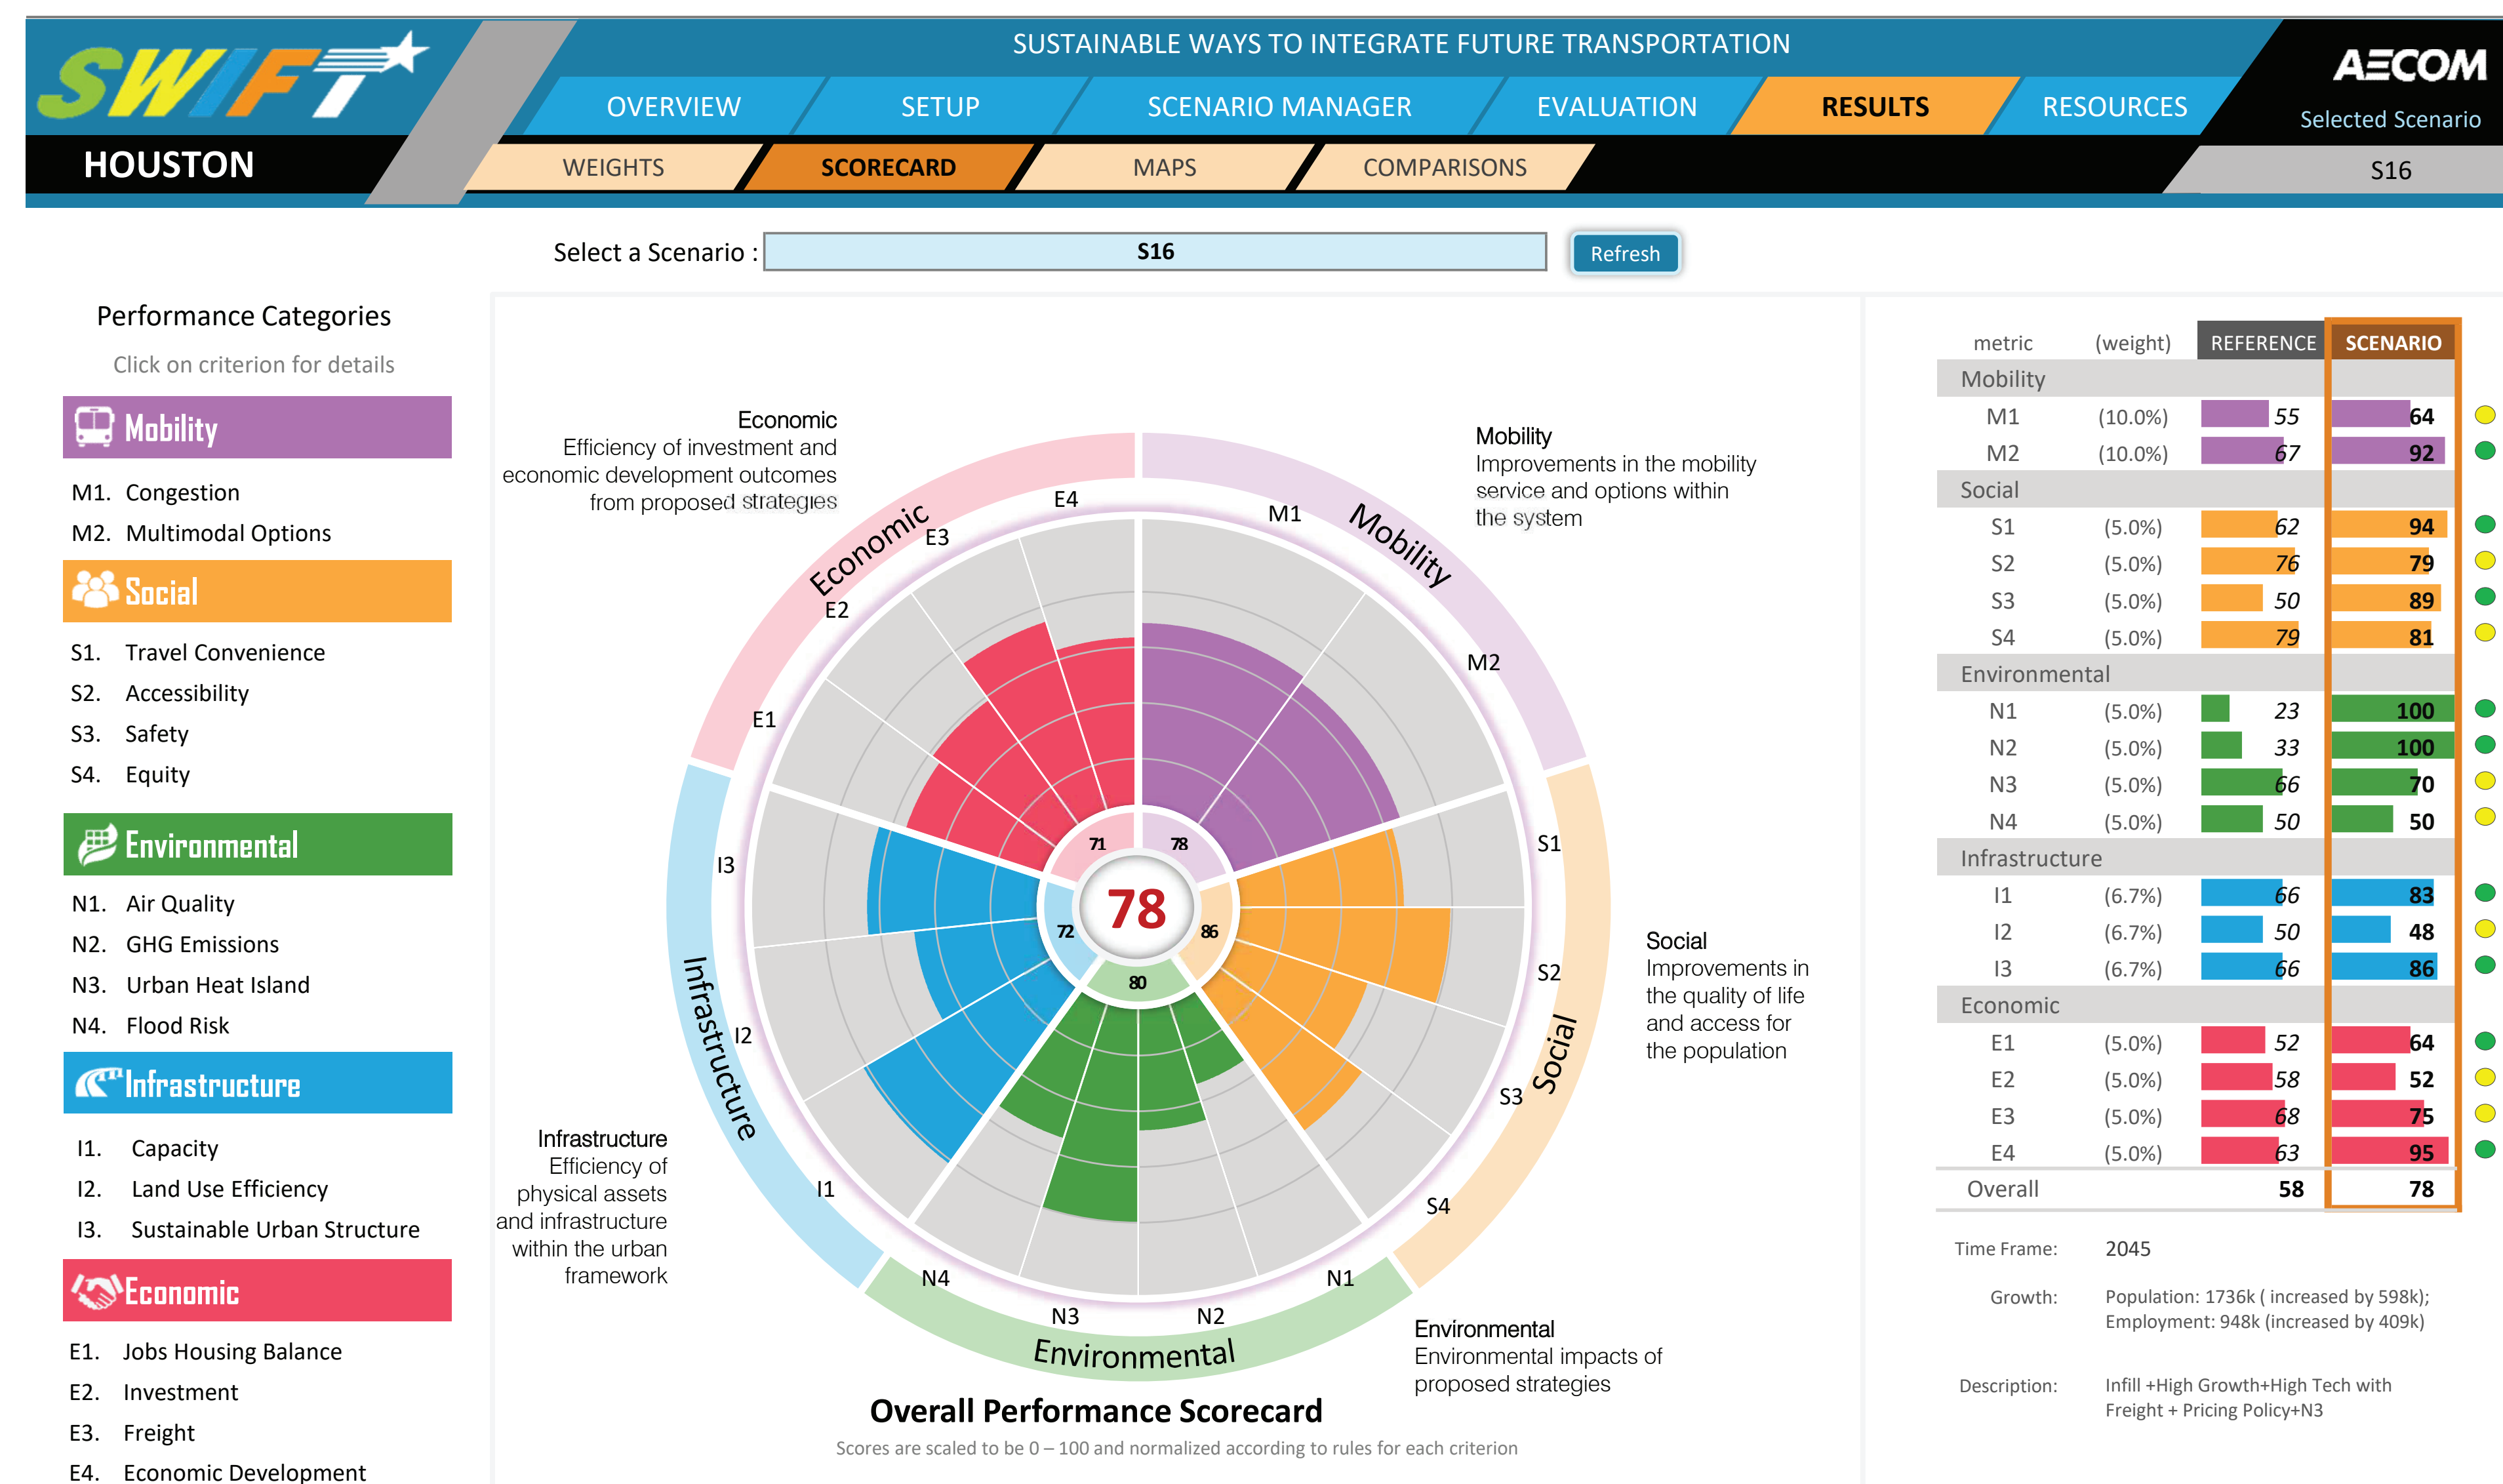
SWIFT
SUSTAINABLE WAYS TO INTEGRATE FUTURE TRANSPORTATION
AECOM
OVERVIEW SETUP SCENARIO MANAGER EVALUATION RESULTS RESOURCES
Selected Scenario
HOUSTON
WEIGHTS SCORECARD MAPS COMPARISONS
S16

Select a Scenario : S16 Refresh

Performance Categories
Click on criterion for details

Mobility
M1. Congestion
M2. Multimodal Options

Social
S1. Travel Convenience
S2. Accessibility
S3. Safety
S4. Equity

Environmental
N1. Air Quality
N2. GHG Emissions
N3. Urban Heat Island
N4. Flood Risk

Infrastructure
I1. Capacity
I2. Land Use Efficiency
I3. Sustainable Urban Structure

Economic
E1. Jobs Housing Balance
E2. Investment
E3. Freight
E4. Economic Development

Economic
Efficiency of investment and economic development outcomes from proposed strategies

Mobility
Improvements in the mobility service and options within the system

Social
Improvements in the quality of life and access for the population

Infrastructure
Efficiency of physical assets and infrastructure within the urban framework

Environmental
Environmental impacts of proposed strategies

Economic E4 E3 E2 E1 M1 Mobility M2 S1 S2 S3 Social S4 N1 N2 N3 N4 Environmental I1 I2 Infrastructure I3
71 78 86 80 72
78

Overall Performance Scorecard
Scores are scaled to be 0 – 100 and normalized according to rules for each criterion

| metric | (weight) | REFERENCE | SCENARIO |
|---|---|---|---|
| Mobility | | | |
| M1 | (10.0%) | 55 | 64 |
| M2 | (10.0%) | 67 | 92 |
| Social | | | |
| S1 | (5.0%) | 62 | 94 |
| S2 | (5.0%) | 76 | 79 |
| S3 | (5.0%) | 50 | 89 |
| S4 | (5.0%) | 79 | 81 |
| Environmental | | | |
| N1 | (5.0%) | 23 | 100 |
| N2 | (5.0%) | 33 | 100 |
| N3 | (5.0%) | 66 | 70 |
| N4 | (5.0%) | 50 | 50 |
| Infrastructure | | | |
| I1 | (6.7%) | 66 | 83 |
| I2 | (6.7%) | 50 | 48 |
| I3 | (6.7%) | 66 | 86 |
| Economic | | | |
| E1 | (5.0%) | 52 | 64 |
| E2 | (5.0%) | 58 | 52 |
| E3 | (5.0%) | 68 | 75 |
| E4 | (5.0%) | 63 | 95 |
| Overall | | 58 | 78 |

Time Frame: 2045
Growth: Population: 1736k ( increased by 598k); Employment: 948k (increased by 409k)
Description: Infill +High Growth+High Tech with Freight + Pricing Policy+N3